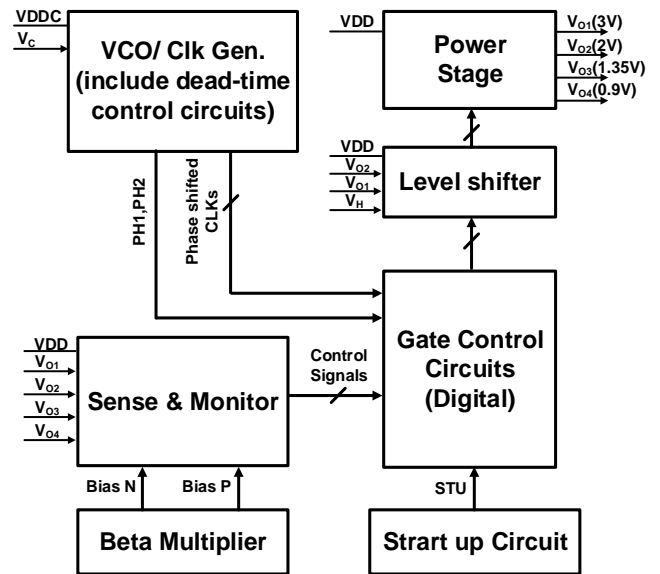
VDDC
$V_C$
VCO/ Clk Gen. (include dead-time control circuits)

VDD
Power Stage
$V_{O1}$(3V)
$V_{O2}$(2V)
$V_{O3}$(1.35V)
$V_{O4}$(0.9V)

VDD
$V_{O2}$
$V_{O1}$
$V_H$
Level shifter

PH1,PH2
Phase shifted CLKs

VDD
$V_{O1}$
$V_{O2}$
$V_{O3}$
$V_{O4}$
Sense & Monitor

Control Signals

Gate Control Circuits (Digital)

Bias N
Bias P
STU

Beta Multiplier

Strart up Circuit